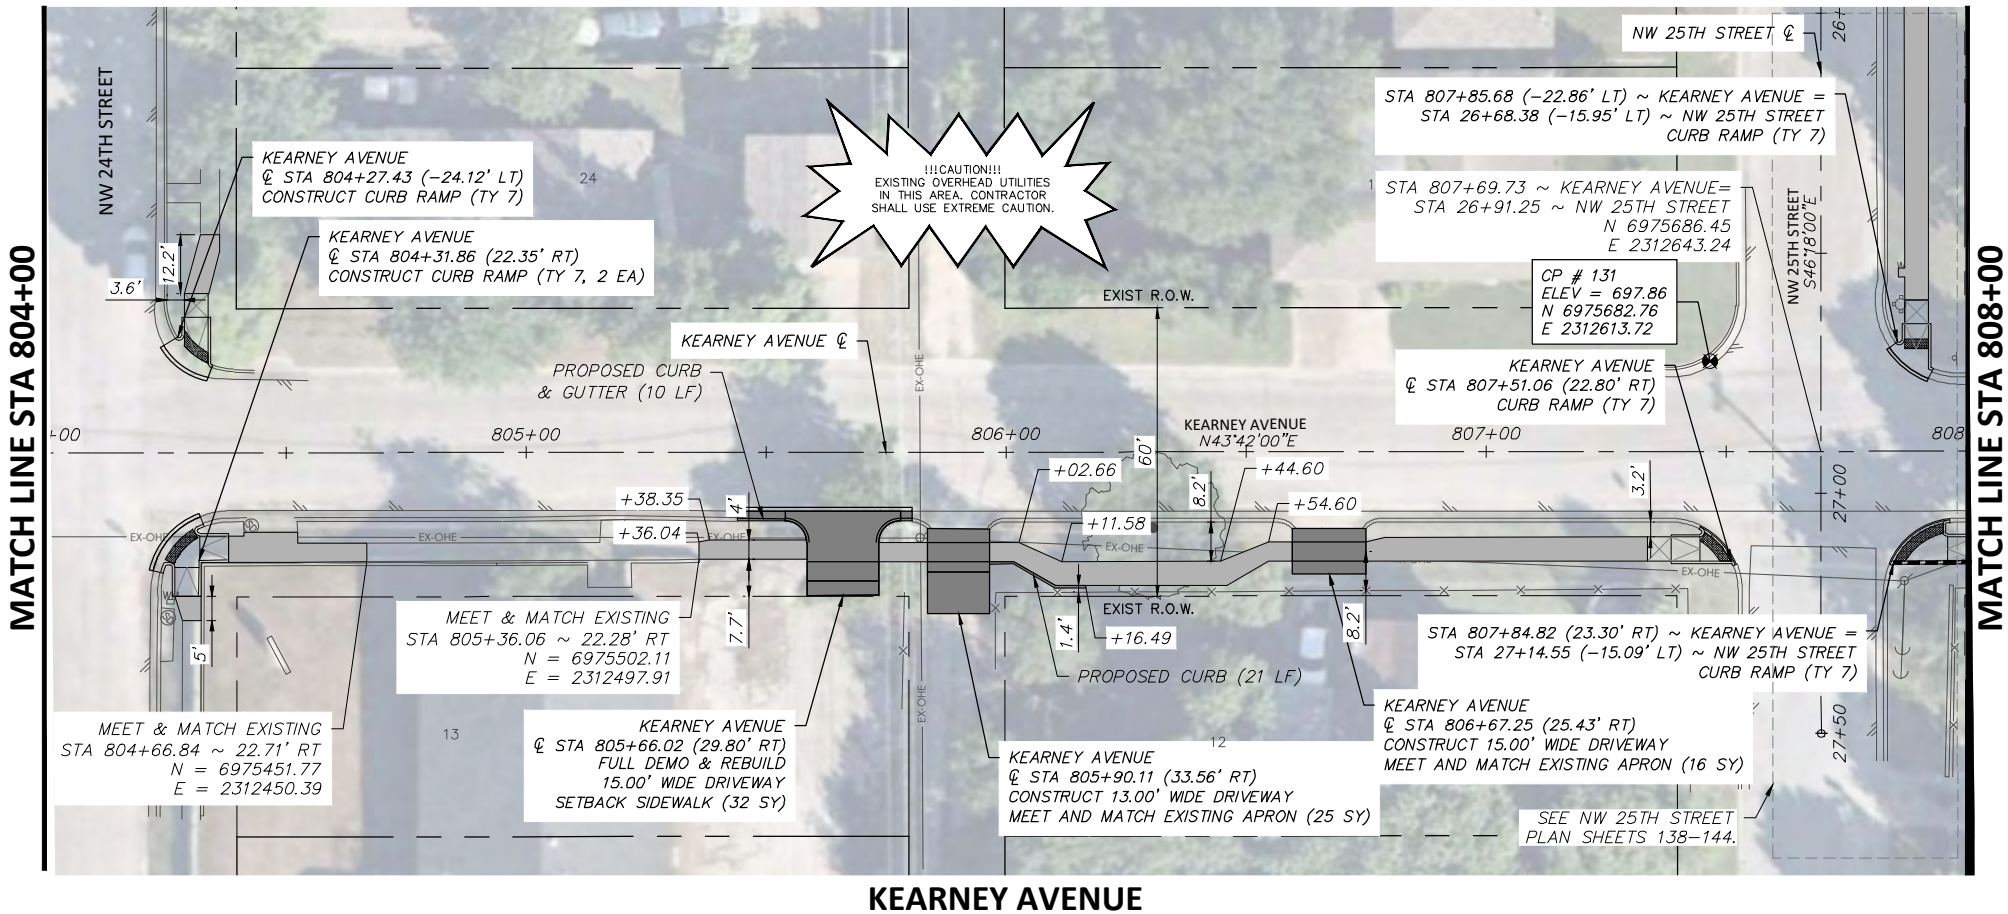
MATCH LINE STA 804+00

NW 24TH STREET

KEARNEY AVENUE
℄ STA 804+27.43 (−24.12' LT)
CONSTRUCT CURB RAMP (TY 7)

24

KEARNEY AVENUE
℄ STA 804+31.86 (22.35' RT)
CONSTRUCT CURB RAMP (TY 7, 2 EA)

12.2'
3.6'

!!!CAUTION!!!
EXISTING OVERHEAD UTILITIES IN THIS AREA. CONTRACTOR SHALL USE EXTREME CAUTION.

NW 25TH STREET ℄

26+

STA 807+85.68 (−22.86' LT) ~ KEARNEY AVENUE =
STA 26+68.38 (−15.95' LT) ~ NW 25TH STREET
CURB RAMP (TY 7)

1

STA 807+69.73 ~ KEARNEY AVENUE=
STA 26+91.25 ~ NW 25TH STREET
N 6975686.45
E 2312643.24

NW 25TH STREET
S46°18'00"E

CP # 131
ELEV = 697.86
N 6975682.76
E 2312613.72

EXIST R.O.W.

KEARNEY AVENUE ℄

PROPOSED CURB
& GUTTER (10 LF)

KEARNEY AVENUE
℄ STA 807+51.06 (22.80' RT)
CURB RAMP (TY 7)

MATCH LINE STA 808+00

+00
805+00
806+00
KEARNEY AVENUE
N43°42'00"E
807+00
808

60'
+02.66
+44.60
8.2'
3.2'
+38.35
4'
+54.60
+11.58
+36.04
27+00

EX-OHE

MEET & MATCH EXISTING
STA 805+36.06 ~ 22.28' RT
N = 6975502.11
E = 2312497.91

7.7'
1.4'
+16.49
EXIST R.O.W.
8.2'
5'

STA 807+84.82 (23.30' RT) ~ KEARNEY AVENUE =
STA 27+14.55 (−15.09' LT) ~ NW 25TH STREET
CURB RAMP (TY 7)

PROPOSED CURB (21 LF)

KEARNEY AVENUE
℄ STA 806+67.25 (25.43' RT)
CONSTRUCT 15.00' WIDE DRIVEWAY
MEET AND MATCH EXISTING APRON (16 SY)

27+50

MEET & MATCH EXISTING
STA 804+66.84 ~ 22.71' RT
N = 6975451.77
E = 2312450.39

13

KEARNEY AVENUE
℄ STA 805+66.02 (29.80' RT)
FULL DEMO & REBUILD
15.00' WIDE DRIVEWAY
SETBACK SIDEWALK (32 SY)

12

KEARNEY AVENUE
℄ STA 805+90.11 (33.56' RT)
CONSTRUCT 13.00' WIDE DRIVEWAY
MEET AND MATCH EXISTING APRON (25 SY)

SEE NW 25TH STREET
PLAN SHEETS 138–144.

KEARNEY AVENUE